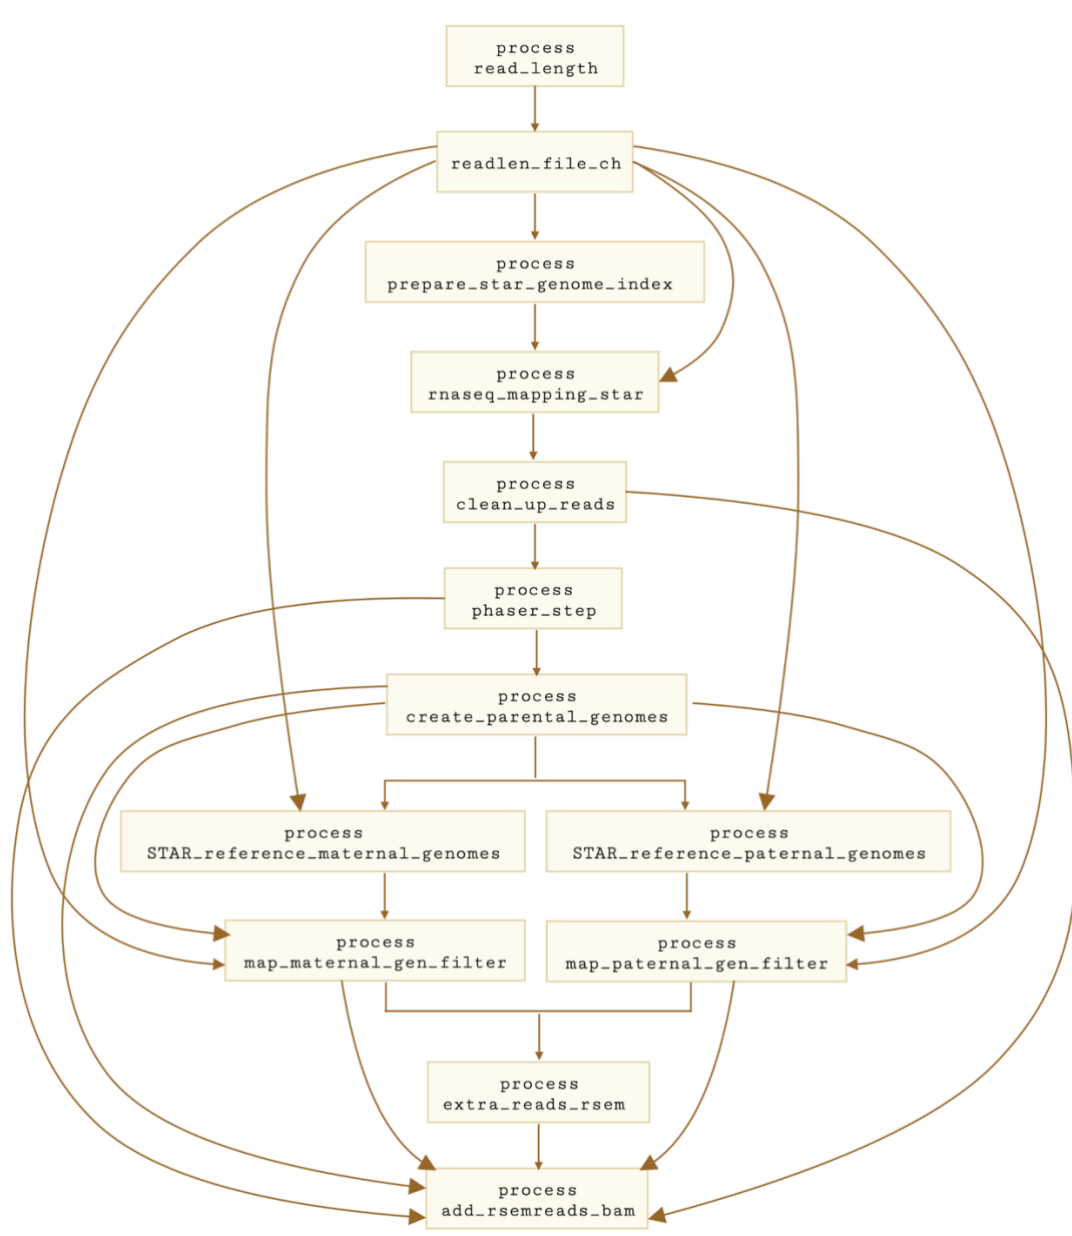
process
read_length

readlen_file_ch

process
prepare_star_genome_index

process
rnaseq_mapping_star

process
clean_up_reads

process
phaser_step

process
create_parental_genomes

process
STAR_reference_maternal_genomes

process
STAR_reference_paternal_genomes

process
map_maternal_gen_filter

process
map_paternal_gen_filter

process
extra_reads_rsem

process
add_rsemreads_bam